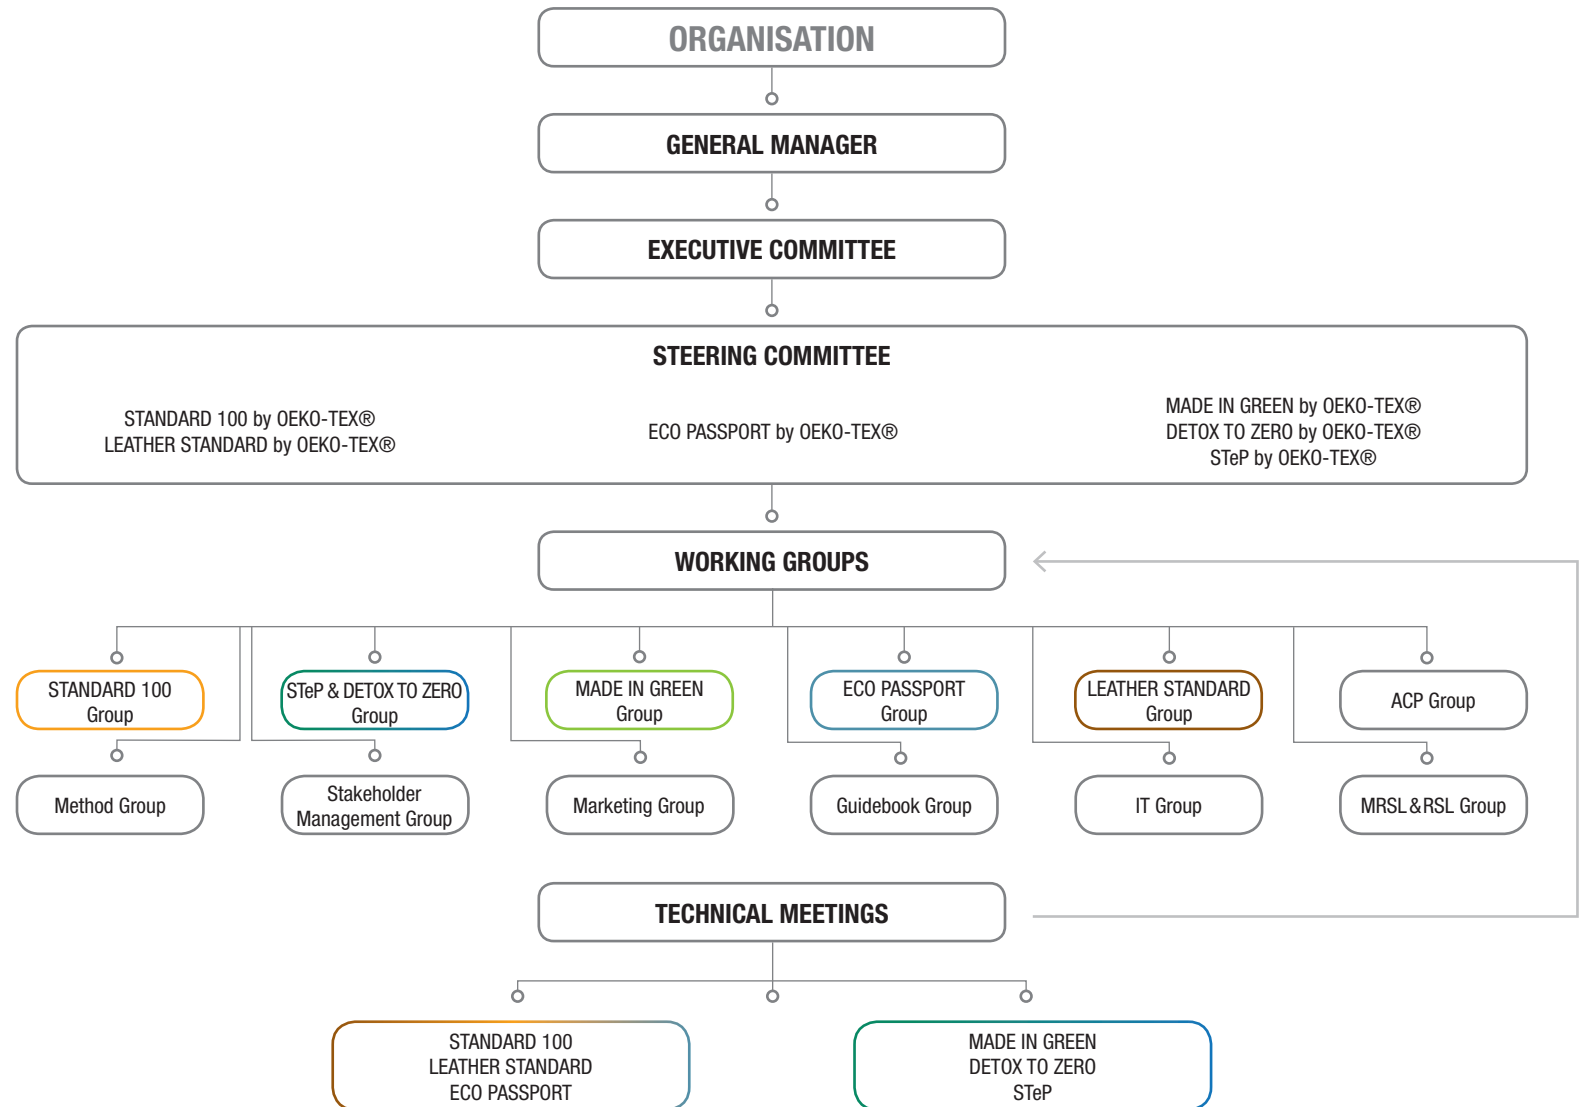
ORGANISATION

GENERAL MANAGER

EXECUTIVE COMMITTEE

STEERING COMMITTEE

STANDARD 100 by OEKO-TEX®
LEATHER STANDARD by OEKO-TEX®

ECO PASSPORT by OEKO-TEX®

MADE IN GREEN by OEKO-TEX®
DETOX TO ZERO by OEKO-TEX®
STeP by OEKO-TEX®

WORKING GROUPS

STANDARD 100 Group

STeP & DETOX TO ZERO Group

MADE IN GREEN Group

ECO PASSPORT Group

LEATHER STANDARD Group

ACP Group

Method Group

Stakeholder Management Group

Marketing Group

Guidebook Group

IT Group

MRSL & RSL Group

TECHNICAL MEETINGS

STANDARD 100
LEATHER STANDARD
ECO PASSPORT

MADE IN GREEN
DETOX TO ZERO
STeP